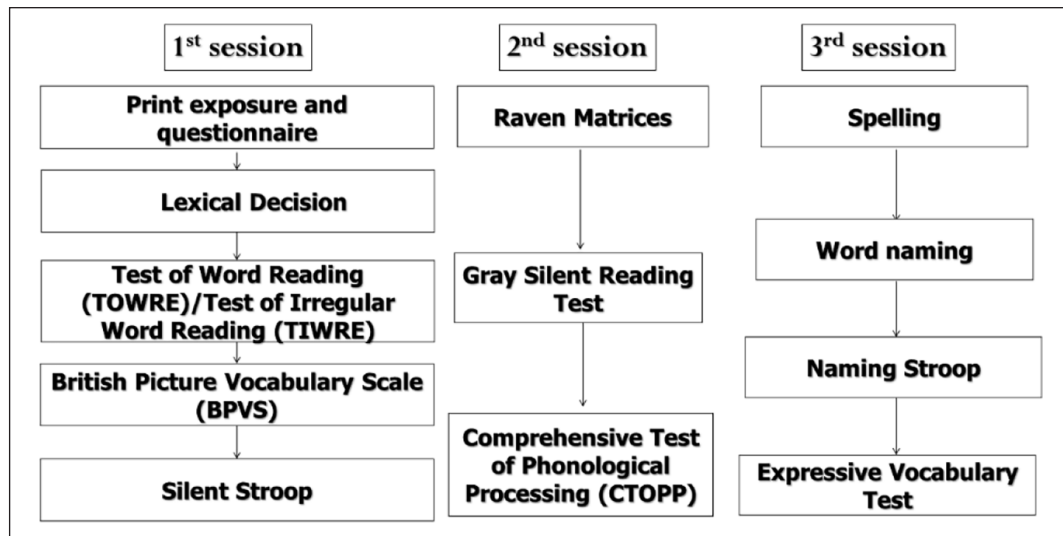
1$^{st}$ session

Print exposure and questionnaire

Lexical Decision

Test of Word Reading (TOWRE)/Test of Irregular Word Reading (TIWRE)

British Picture Vocabulary Scale (BPVS)

Silent Stroop

2$^{nd}$ session

Raven Matrices

Gray Silent Reading Test

Comprehensive Test of Phonological Processing (CTOPP)

3$^{rd}$ session

Spelling

Word naming

Naming Stroop

Expressive Vocabulary Test